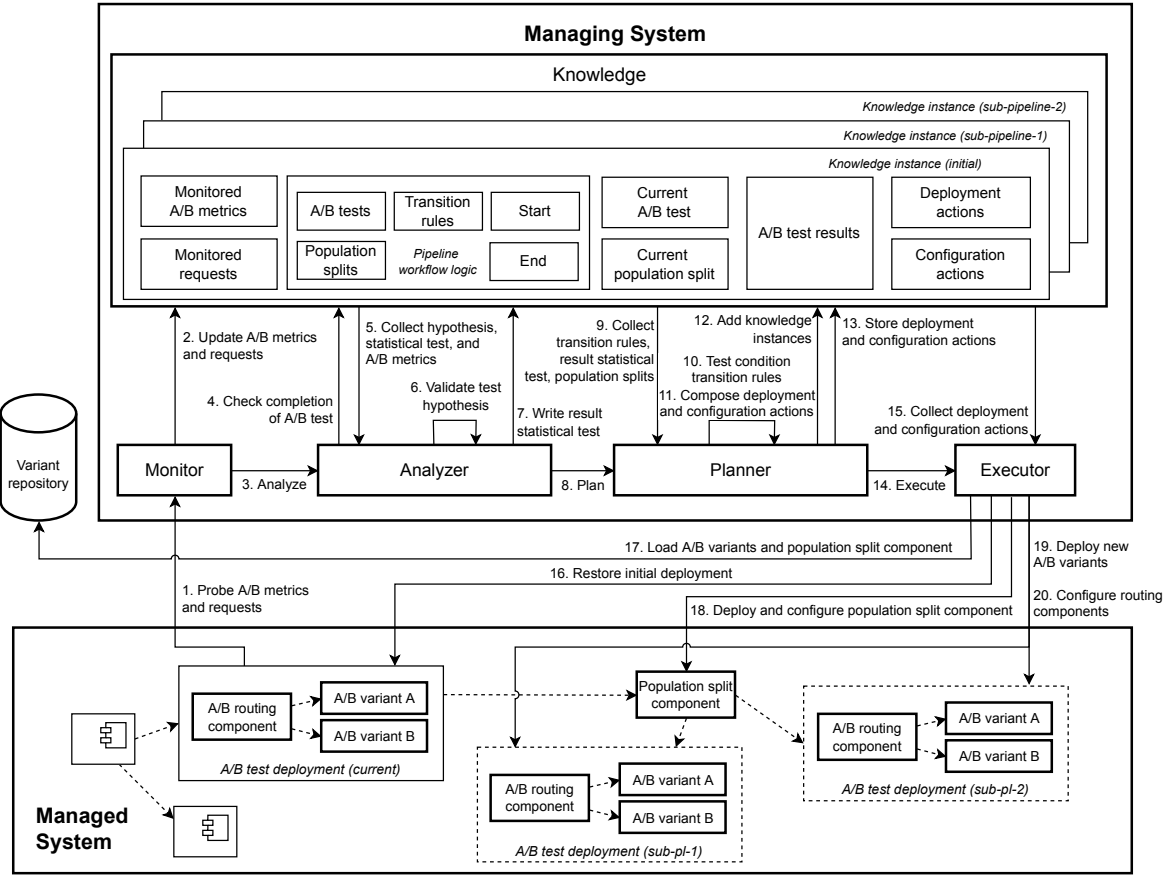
Managing System

Knowledge

Knowledge instance (sub-pipeline-2)

Knowledge instance (sub-pipeline-1)

Knowledge instance (initial)

Monitored A/B metrics

Monitored requests

A/B tests

Transition rules

Start

Population splits

Pipeline workflow logic

End

Current A/B test

Current population split

A/B test results

Deployment actions

Configuration actions

2. Update A/B metrics and requests

4. Check completion of A/B test

5. Collect hypothesis, statistical test, and A/B metrics

6. Validate test hypothesis

7. Write result statistical test

9. Collect transition rules, result statistical test, population splits

12. Add knowledge instances

10. Test condition transition rules

11. Compose deployment and configuration actions

13. Store deployment and configuration actions

15. Collect deployment and configuration actions

Variant repository

Monitor

3. Analyze

Analyzer

8. Plan

Planner

14. Execute

Executor

17. Load A/B variants and population split component

16. Restore initial deployment

19. Deploy new A/B variants

1. Probe A/B metrics and requests

18. Deploy and configure population split component

20. Configure routing components

A/B routing component

A/B variant A

A/B variant B

A/B test deployment (current)

Population split component

A/B routing component

A/B variant A

A/B variant B

A/B test deployment (sub-pl-2)

A/B routing component

A/B variant A

A/B variant B

A/B test deployment (sub-pl-1)

Managed System